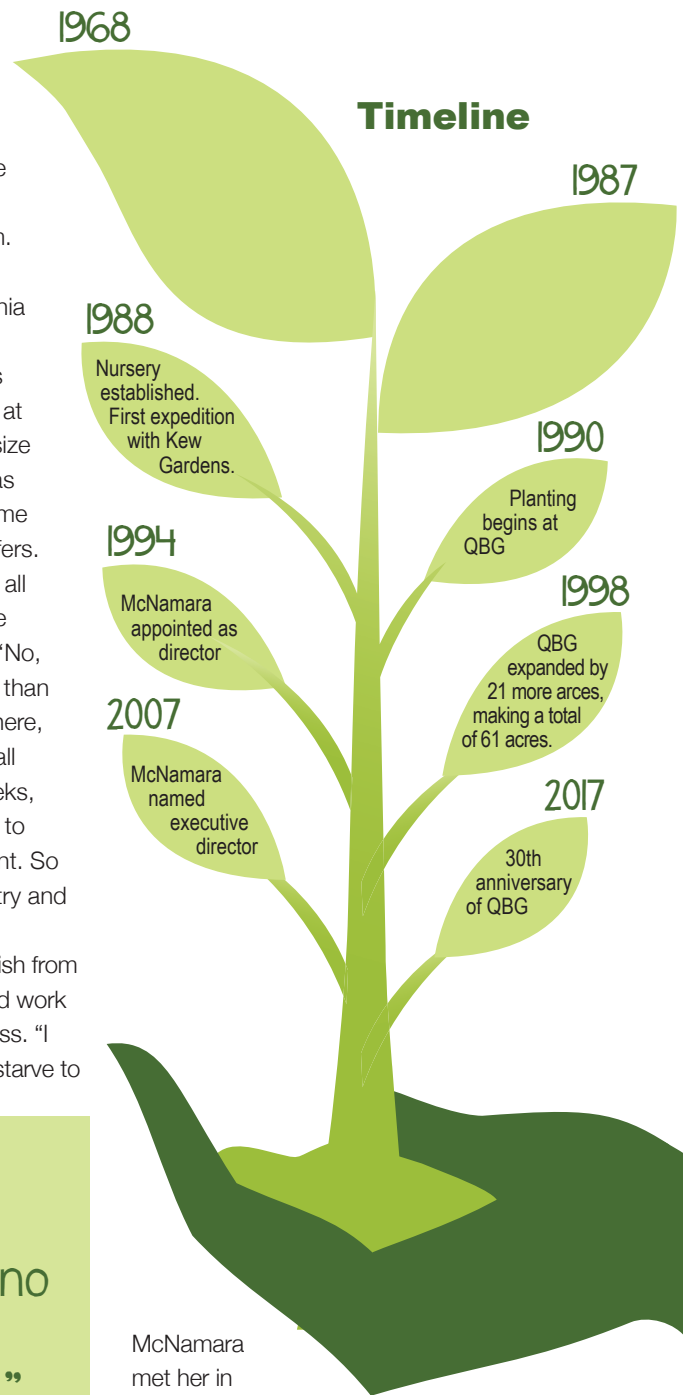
1968

Timeline

1987

1988
Nursery established. First expedition with Kew Gardens.

1990
Planting begins at QBG

1994
McNamara appointed as director

1998
QBG expanded by 21 more arces, making a total of 61 acres.

2007
McNamara named executive director

2017
30th anniversary of QBG

e

n.

nia

s
at
size
as
me
fers.
all
e
"No,
than
here,
all
eks,
to
nt. So
try and

ish from
d work
ss. "I
starve to

no

"

McNamara met her in